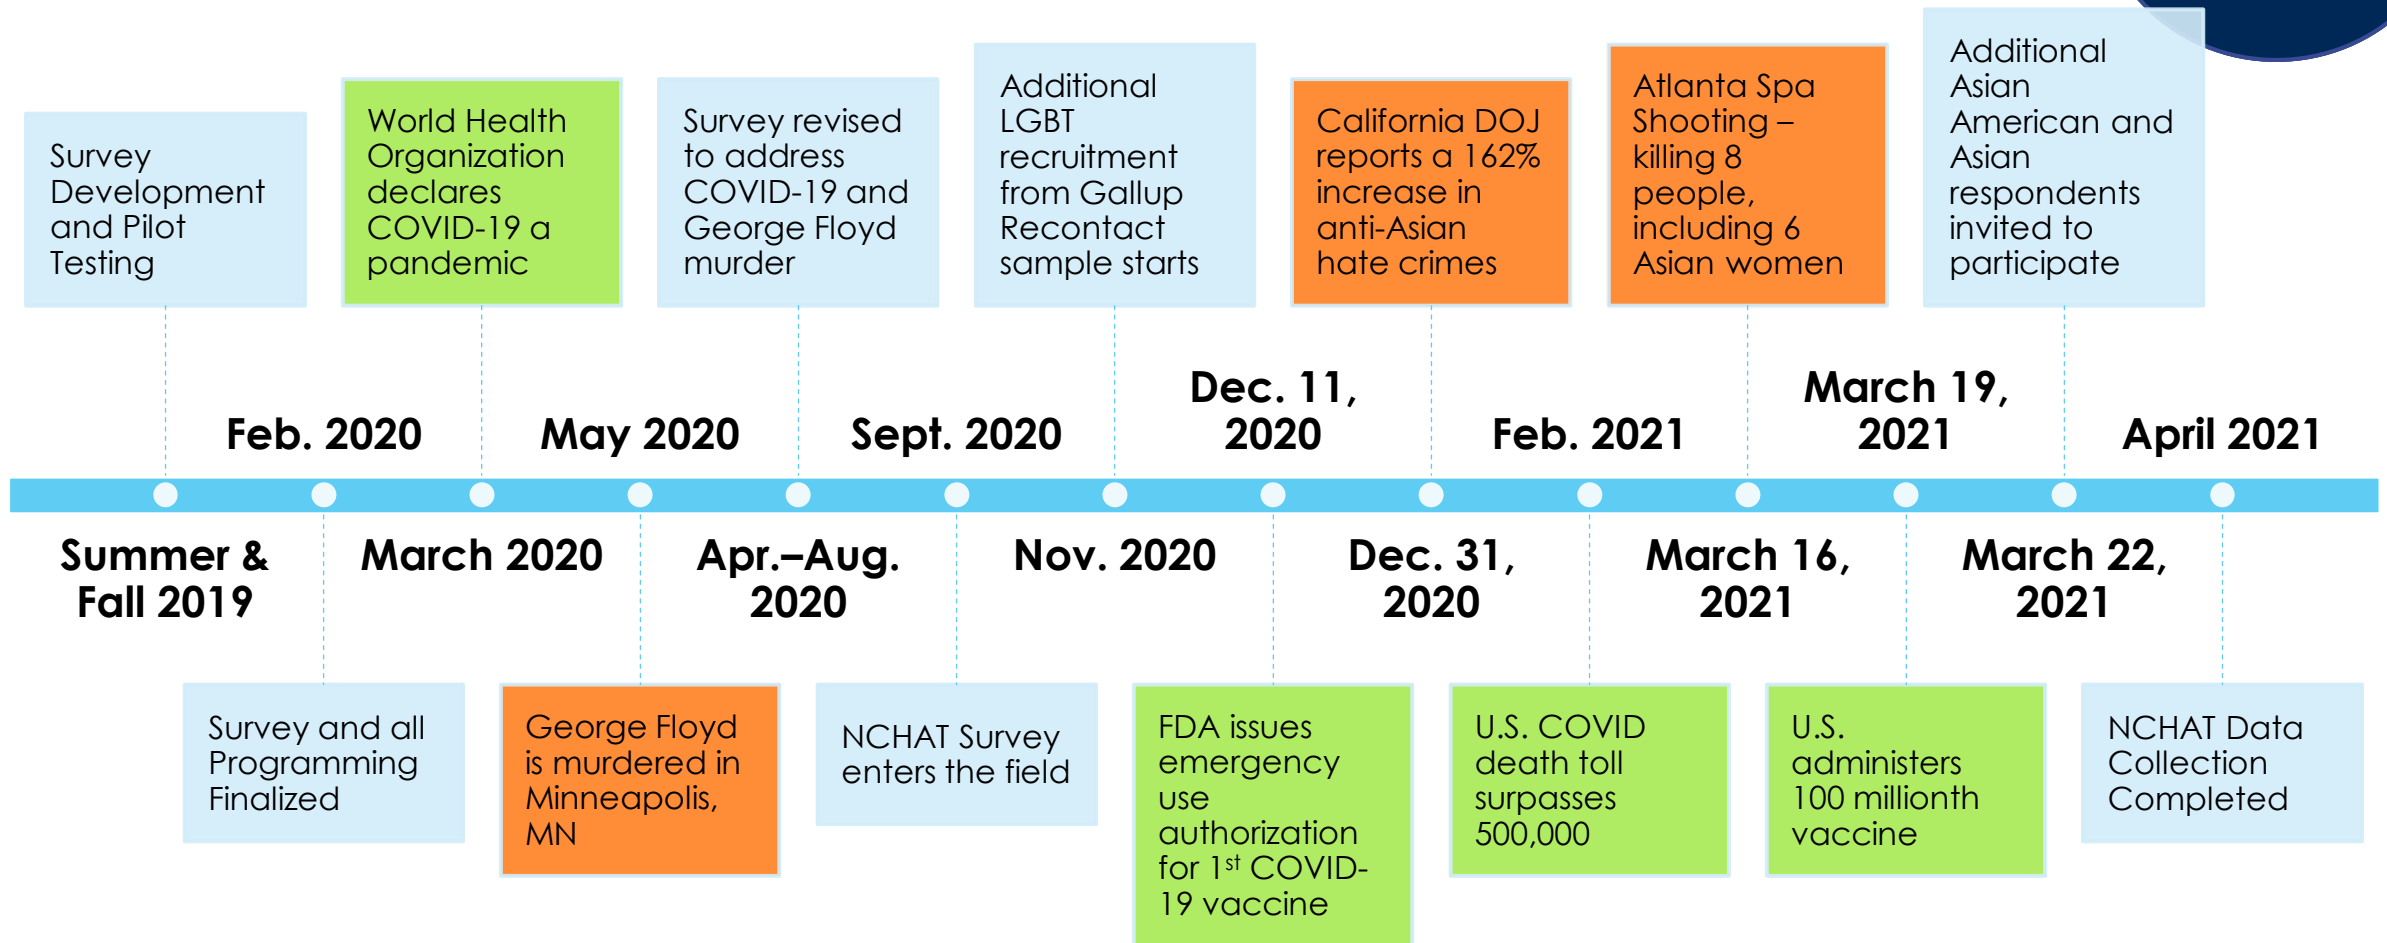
Summer & Fall 2019

Survey Development and Pilot Testing

Feb. 2020

Survey and all Programming Finalized

March 2020

World Health Organization declares COVID-19 a pandemic

May 2020

George Floyd is murdered in Minneapolis, MN

Apr.–Aug. 2020

Survey revised to address COVID-19 and George Floyd murder

Sept. 2020

NCHAT Survey enters the field

Nov. 2020

Additional LGBT recruitment from Gallup Recontact sample starts

Dec. 11, 2020

FDA issues emergency use authorization for 1$^{st}$ COVID-19 vaccine

Dec. 31, 2020

California DOJ reports a 162% increase in anti-Asian hate crimes

Feb. 2021

U.S. COVID death toll surpasses 500,000

March 16, 2021

Atlanta Spa Shooting – killing 8 people, including 6 Asian women

March 19, 2021

U.S. administers 100 millionth vaccine

March 22, 2021

Additional Asian American and Asian respondents invited to participate

April 2021

NCHAT Data Collection Completed